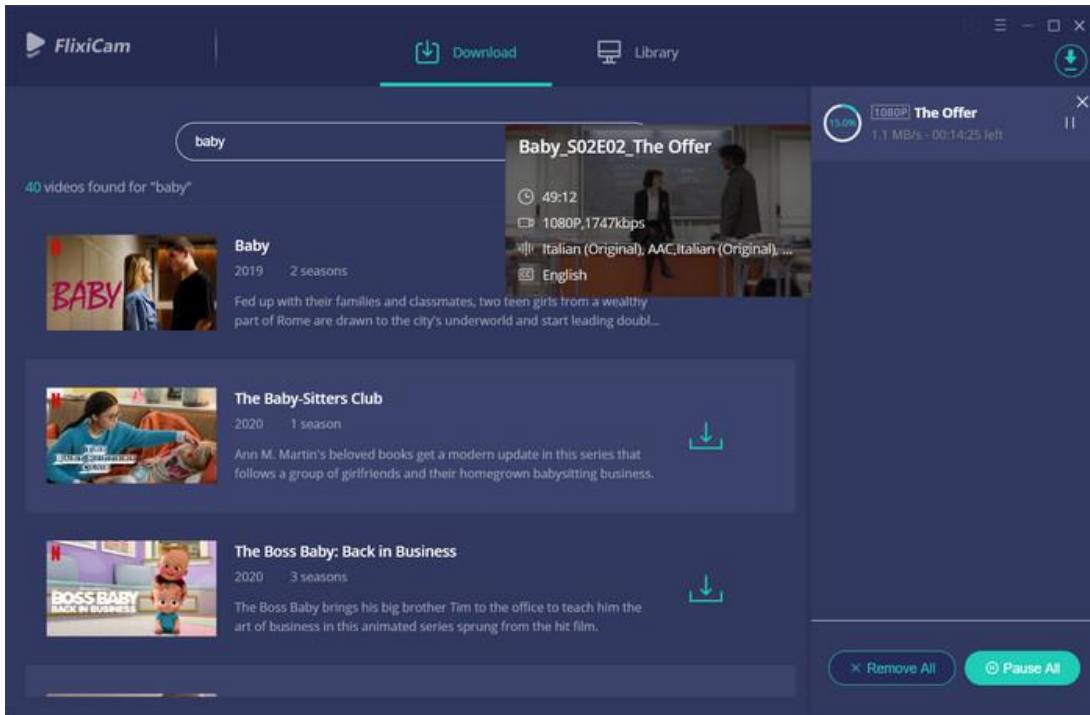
FlixiCam

Download

Library

baby

40 videos found for "baby"

Baby_S02E02_The Offer

49:12

1080P,1747kbps

Italian (Original), AAC,Italian (Original), ...

English

BABY

Baby

2019 2 seasons

Fed up with their families and classmates, two teen girls from a wealthy part of Rome are drawn to the city's underworld and start leading doubl...

The Baby-Sitters Club

2020 1 season

Ann M. Martin's beloved books get a modern update in this series that follows a group of girlfriends and their homegrown babysitting business.

BOSS BABY BACK IN BUSINESS

The Boss Baby: Back in Business

2020 3 seasons

The Boss Baby brings his big brother Tim to the office to teach him the art of business in this animated series sprung from the hit film.

15.0%

1080P The Offer

1.1 MB/s - 00:14:25 left

× Remove All

Pause All